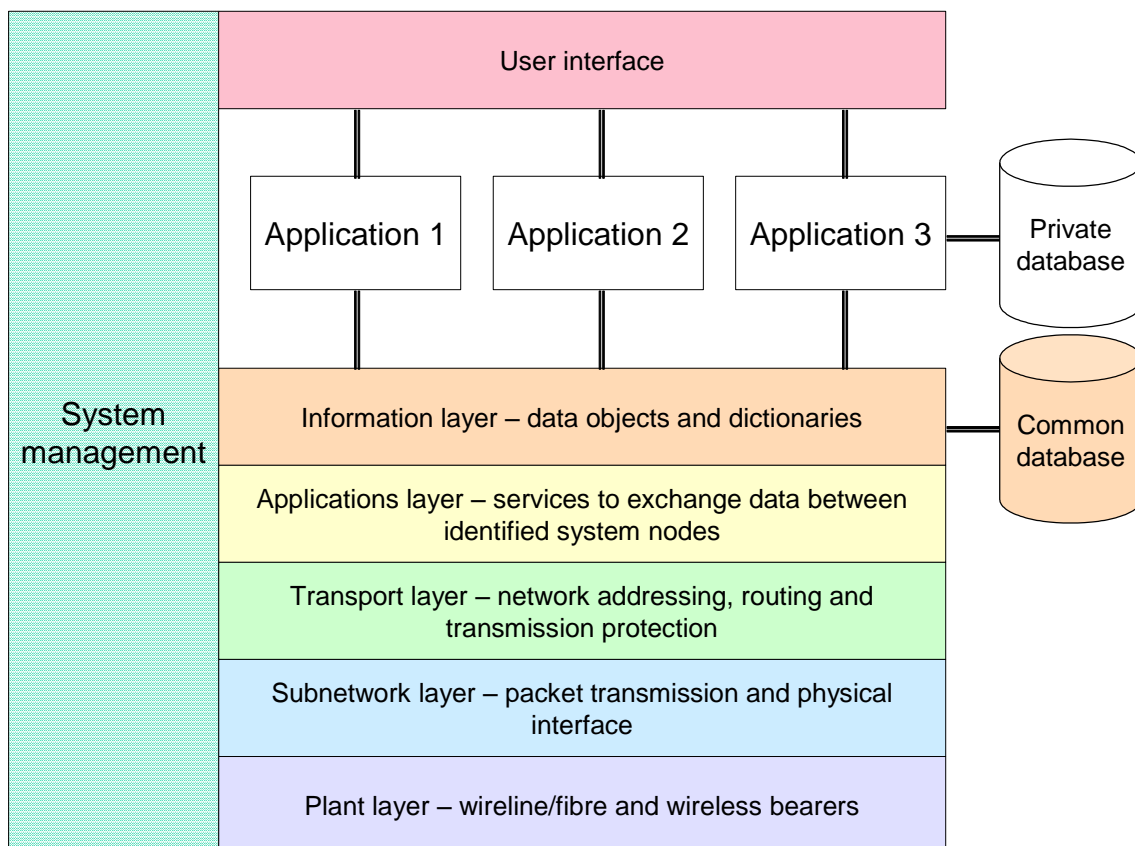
User interface

Application 1

Application 2

Application 3

Private database

System management

Information layer – data objects and dictionaries

Common database

Applications layer – services to exchange data between identified system nodes

Transport layer – network addressing, routing and transmission protection

Subnetwork layer – packet transmission and physical interface

Plant layer – wireline/fibre and wireless bearers